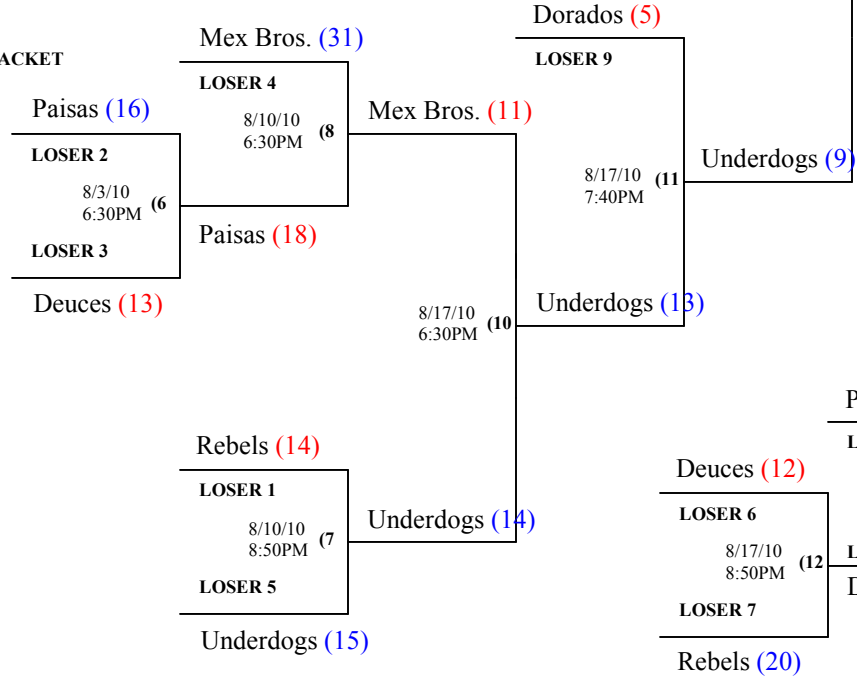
ACKET

Mex Bros. (31)
LOSER 4
8/10/10
6:30PM
(8

Paisas (16)
LOSER 2
8/3/10
6:30PM
(6
LOSER 3
Deuces (13)

Paisas (18)

Mex Bros. (11)

Dorados (5)
LOSER 9
8/17/10
7:40PM
(11
Underdogs (9)

8/17/10
6:30PM
(10
Underdogs (13)

Rebels (14)
LOSER 1
8/10/10
8:50PM
(7
LOSER 5
Underdogs (15)

Underdogs (14)

P
L

Deuces (12)
LOSER 6
8/17/10
8:50PM
(12
LOSER 7
Rebels (20)

L
D